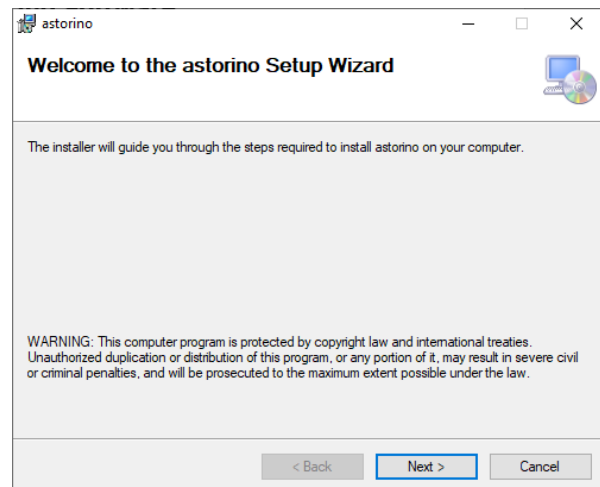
astorino

Welcome to the astorino Setup Wizard

The installer will guide you through the steps required to install astorino on your computer.

WARNING: This computer program is protected by copyright law and international treaties. Unauthorized duplication or distribution of this program, or any portion of it, may result in severe civil or criminal penalties, and will be prosecuted to the maximum extent possible under the law.

< Back Next > Cancel